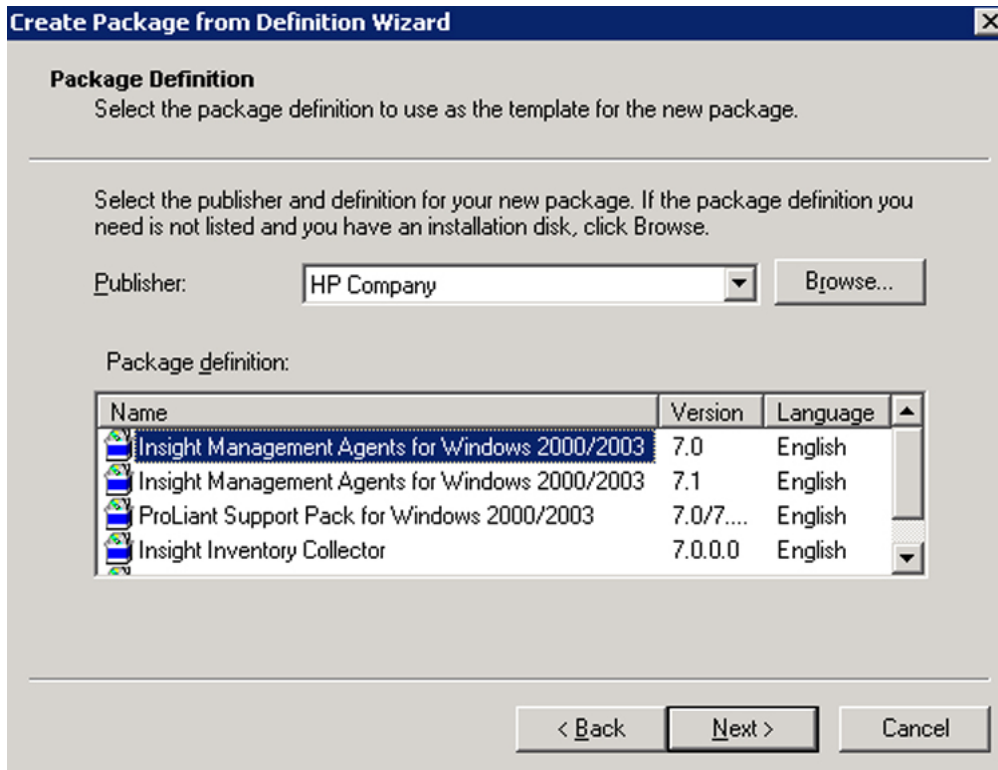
Create Package from Definition Wizard

Package Definition
Select the package definition to use as the template for the new package.

Select the publisher and definition for your new package. If the package definition you need is not listed and you have an installation disk, click Browse.

Publisher: HP Company Browse...

Package definition:

| Name | Version | Language |
|---|---|---|
| Insight Management Agents for Windows 2000/2003 | 7.0 | English |
| Insight Management Agents for Windows 2000/2003 | 7.1 | English |
| ProLiant Support Pack for Windows 2000/2003 | 7.0/7.... | English |
| Insight Inventory Collector | 7.0.0.0 | English |

< Back Next > Cancel